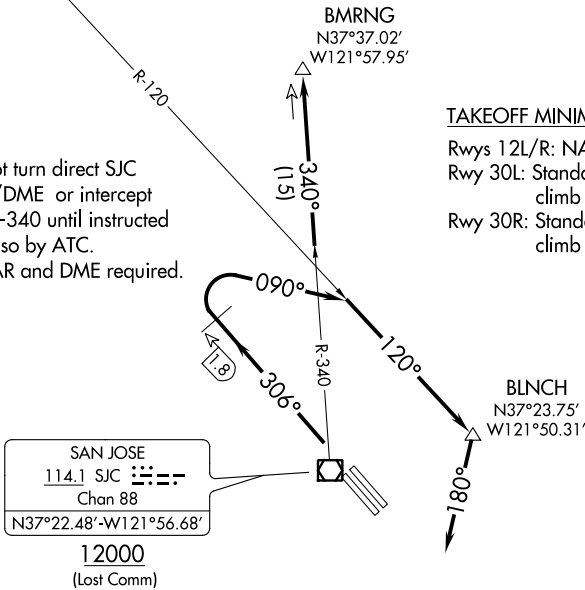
BMRNG
N37°37.02'
W121°57.95'

R-120

TAKEOFF MINIM

Rwys 12L/R: NA
Rwy 30L: Standa
climb
Rwy 30R: Standa
climb

t turn direct SJC
/DME or intercept
-340 until instructed
so by ATC.
AR and DME required.

(15)
340°

090°

120°

R-340

1.8

306°

BLNCH
N37°23.75'
W121°50.31'

180°

SAN JOSE
114.1 SJC
Chan 88
N37°22.48'-W121°56.68'

12000
(Lost Comm)